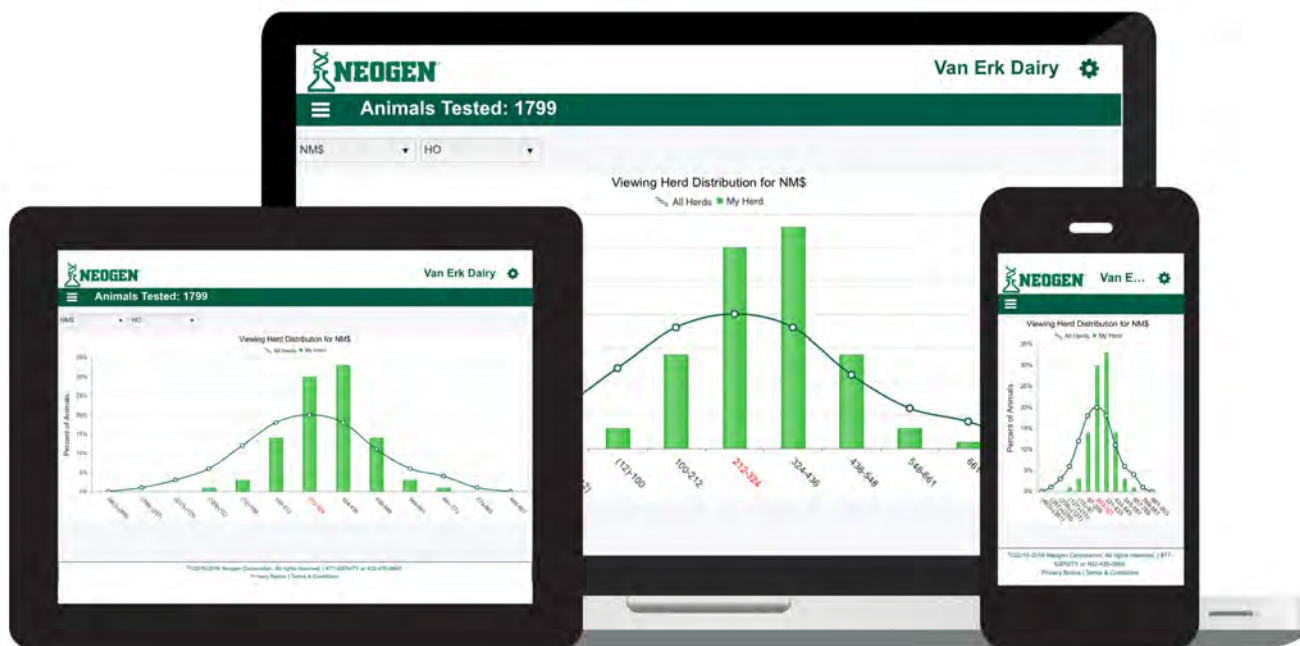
NEOGEN

Van Erk Dairy

Animals Tested: 1799

NM$ HO

Viewing Herd Distribution for NM$

All Herds My Herd

(12)-100 100-212 212-324 324-436 436-548 548-661 661

NEOGEN

Van Erk Dairy

Animals Tested: 1799

NM$ HO

Viewing Herd Distribution for NM$

All Herds My Herd

Percent of Animals

35% 30% 25% 20% 15% 10% 5% 0%

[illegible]

NEOGEN

Van E...

Viewing Herd Distribution for NM$

All Herds My Herd

Percent of Animals

35% 30% 25% 20% 15% 10% 5% 0%

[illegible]